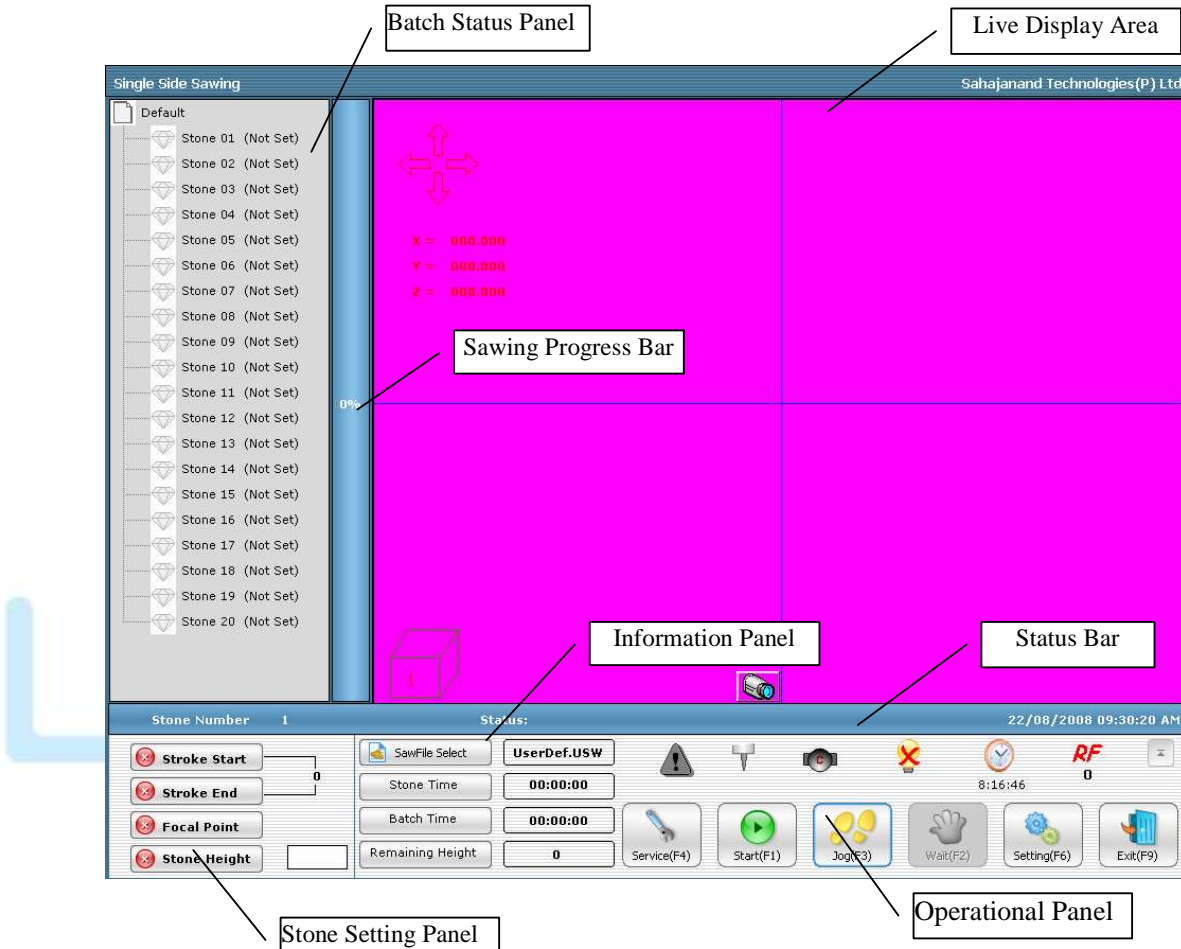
Batch Status Panel

Live Display Area

Single Side Sawing

Sahajanand Technologies(P) Ltd

Default
Stone 01 (Not Set)
Stone 02 (Not Set)
Stone 03 (Not Set)
Stone 04 (Not Set)
Stone 05 (Not Set)
Stone 06 (Not Set)
Stone 07 (Not Set)
Stone 08 (Not Set)
Stone 09 (Not Set)
Stone 10 (Not Set)
Stone 11 (Not Set)
Stone 12 (Not Set)
Stone 13 (Not Set)
Stone 14 (Not Set)
Stone 15 (Not Set)
Stone 16 (Not Set)
Stone 17 (Not Set)
Stone 18 (Not Set)
Stone 19 (Not Set)
Stone 20 (Not Set)

X = 000.000
Y = 000.000
Z = 000.000

Sawing Progress Bar

0%

Information Panel

Status Bar

1

Stone Number 1

Status:

22/08/2008 09:30:20 AM

Stroke Start
Stroke End
0
Focal Point
Stone Height

SawFile Select
UserDef.USW
Stone Time
00:00:00
Batch Time
00:00:00
Remaining Height
0

8:16:46

RF
0

Service(F4)
Start(F1)
Jog(F3)
Wait(F2)
Setting(F6)
Exit(F9)

Operational Panel

Stone Setting Panel